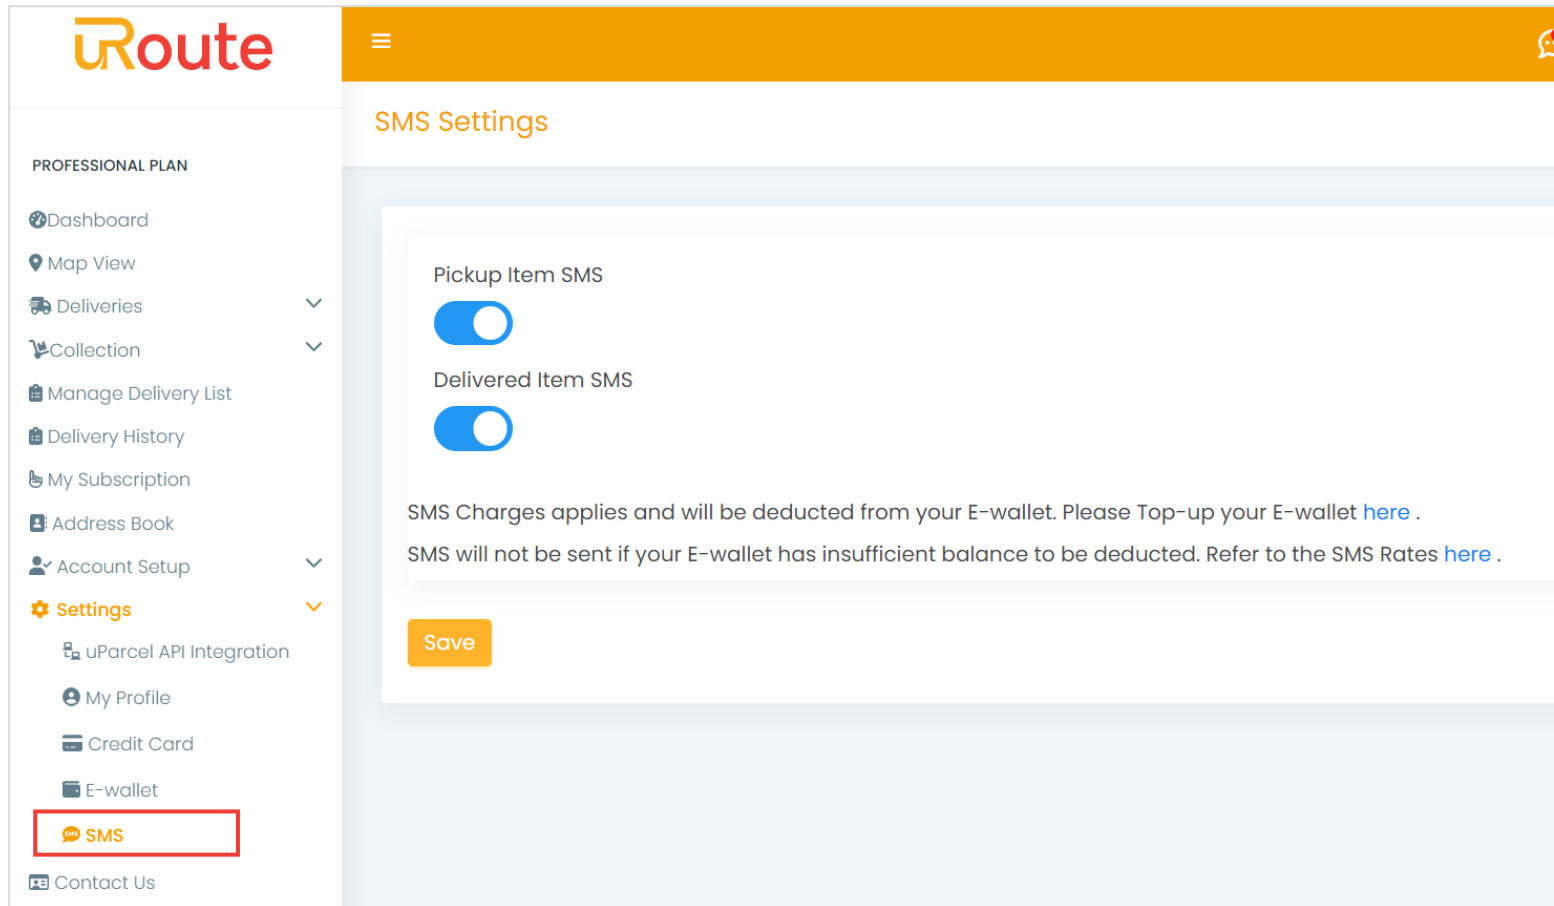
uRoute

PROFESSIONAL PLAN

Dashboard
Map View
Deliveries
Collection
Manage Delivery List
Delivery History
My Subscription
Address Book
Account Setup
Settings
uParcel API Integration
My Profile
Credit Card
E-wallet
SMS
Contact Us

SMS Settings

Pickup Item SMS

Delivered Item SMS

SMS Charges applies and will be deducted from your E-wallet. Please Top-up your E-wallet here .

SMS will not be sent if your E-wallet has insufficient balance to be deducted. Refer to the SMS Rates here .

Save